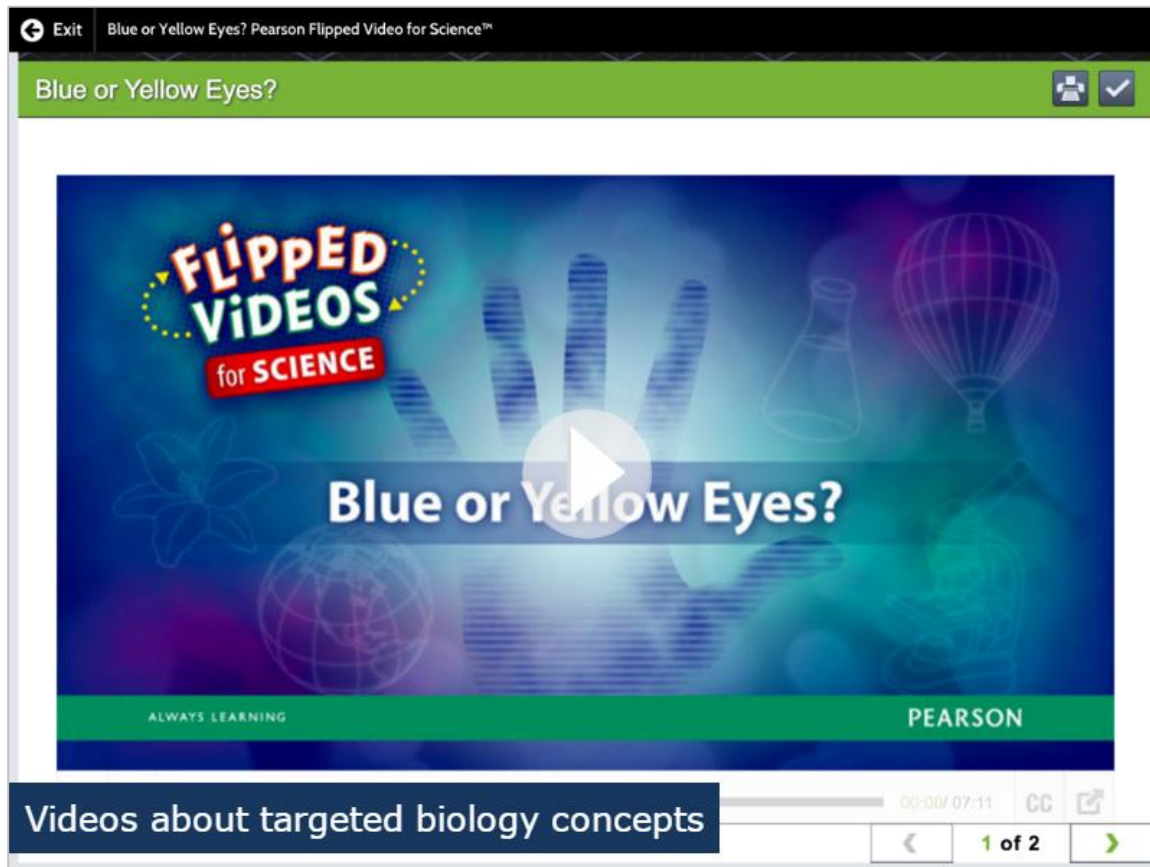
Exit | Blue or Yellow Eyes? Pearson Flipped Video for Science™

Blue or Yellow Eyes?

FLIPPED VIDEOS for SCIENCE

Blue or Yellow Eyes?

ALWAYS LEARNING

PEARSON

00:00/ 07:11 CC

Videos about targeted biology concepts

1 of 2